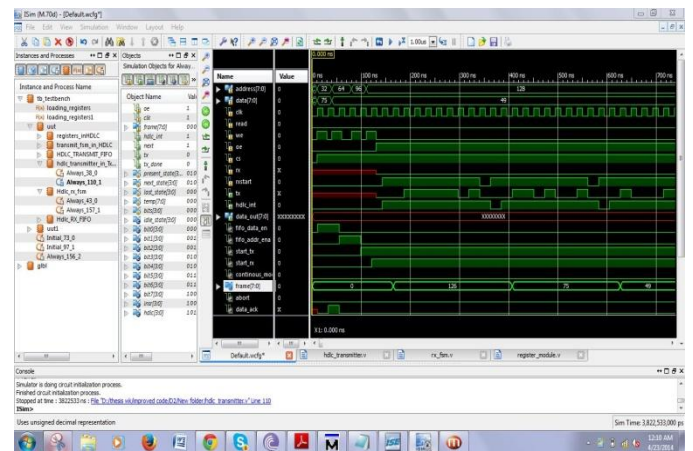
ISim (M.70d) - [Default.wcfg*]

File Edit View Simulation Window Layout Help

Instances and Processes

Instance and Process Name
tb_testbench
loading_registers
loading_registers1
uut
registers_inHDLC
transmit_fsm_in_HDLC
HDLC_TRANSMIT_FIFO
hdlc_transmitter_in_h...
Always_38_0
Always_110_1
Hdlc_rx_fsm
Always_43_0
Always_157_1
Hdlc_RX_FIFO
uut1
Initial_93_0
Initial_97_1
Always_156_2
glbl

Objects
Simulation Objects for Alway...

| Object Name | Val |
|---|---|
| oe | 1 |
| clk | 1 |
| frame[7:0] | 000 |
| hdlc_int | 1 |
| next | 1 |
| tx | 0 |
| tx_done | 0 |
| present_state[3:0] | 010 |
| next_state[3:0] | 010 |
| last_state[3:0] | 010 |
| temp[7:0] | 000 |
| bits[3:0] | 000 |
| idle_state[3:0] | 000 |
| bit0[3:0] | 001 |
| bit1[3:0] | 001 |
| bit2[3:0] | 001 |
| bit3[3:0] | 010 |
| bit4[3:0] | 010 |
| bit5[3:0] | 011 |
| bit6[3:0] | 011 |
| bit7[3:0] | 100 |
| inter[3:0] | 100 |
| hdlc[3:0] | 101 |

0.000 ns

| Name | Value |
|---|---|
| address[7:0] | 0 |
| data[7:0] | 0 |
| clk | 1 |
| read | 0 |
| we | 0 |
| oe | 1 |
| cs | 0 |
| rx | X |
| rxstart | 0 |
| tx | 0 |
| hdlc_int | 1 |
| data_out[7:0] | XXXXXXXX |
| fifo_data_en | 0 |
| fifo_addr_ena | 0 |
| start_tx | 0 |
| start_rx | 0 |
| continuous_mo | 0 |
| frame[7:0] | 0 |
| abort | 0 |
| data_ack | 0 |

0 ns | 100 ns | 200 ns | 300 ns | 400 ns | 500 ns | 600 ns | 700 ns

32 | 64 | 96
75 | 49
XXXXXXXX
0 | 126 | 75 | 49

X1: 0.000 ns

Default.wcfg* | hdlc_transmitter.v | rx_fsm.v | register_module.v

Console
Simulator is doing circuit initialization process.
Finished circuit initialization process.
Stopped at time : 3822533 ns : File "D:/thesis vik/improved code/D2/New folder/hdlc_transmitter.v" Line 110
ISim>

Uses unsigned decimal representation
Sim Time: 3,822,533,000 ps

12:10 AM
4/23/2014